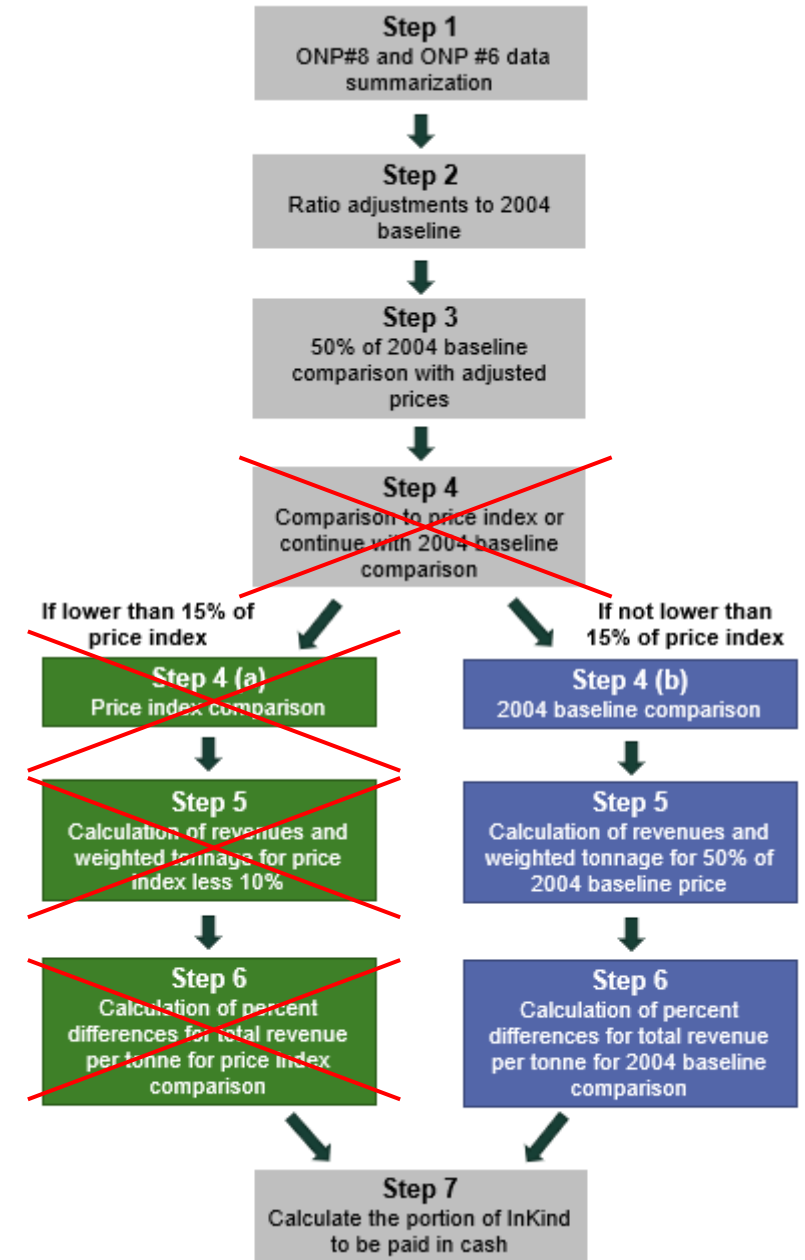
Step 1
ONP#8 and ONP #6 data summarization

Step 2
Ratio adjustments to 2004 baseline

Step 3
50% of 2004 baseline comparison with adjusted prices

Step 4
Comparison to price index or continue with 2004 baseline comparison

If lower than 15% of price index

If not lower than 15% of price index

Step 4 (a)
Price index comparison

Step 5
Calculation of revenues and weighted tonnage for price index less 10%

Step 6
Calculation of percent differences for total revenue per tonne for price index comparison

Step 4 (b)
2004 baseline comparison

Step 5
Calculation of revenues and weighted tonnage for 50% of 2004 baseline price

Step 6
Calculation of percent differences for total revenue per tonne for 2004 baseline comparison

Step 7
Calculate the portion of InKind to be paid in cash